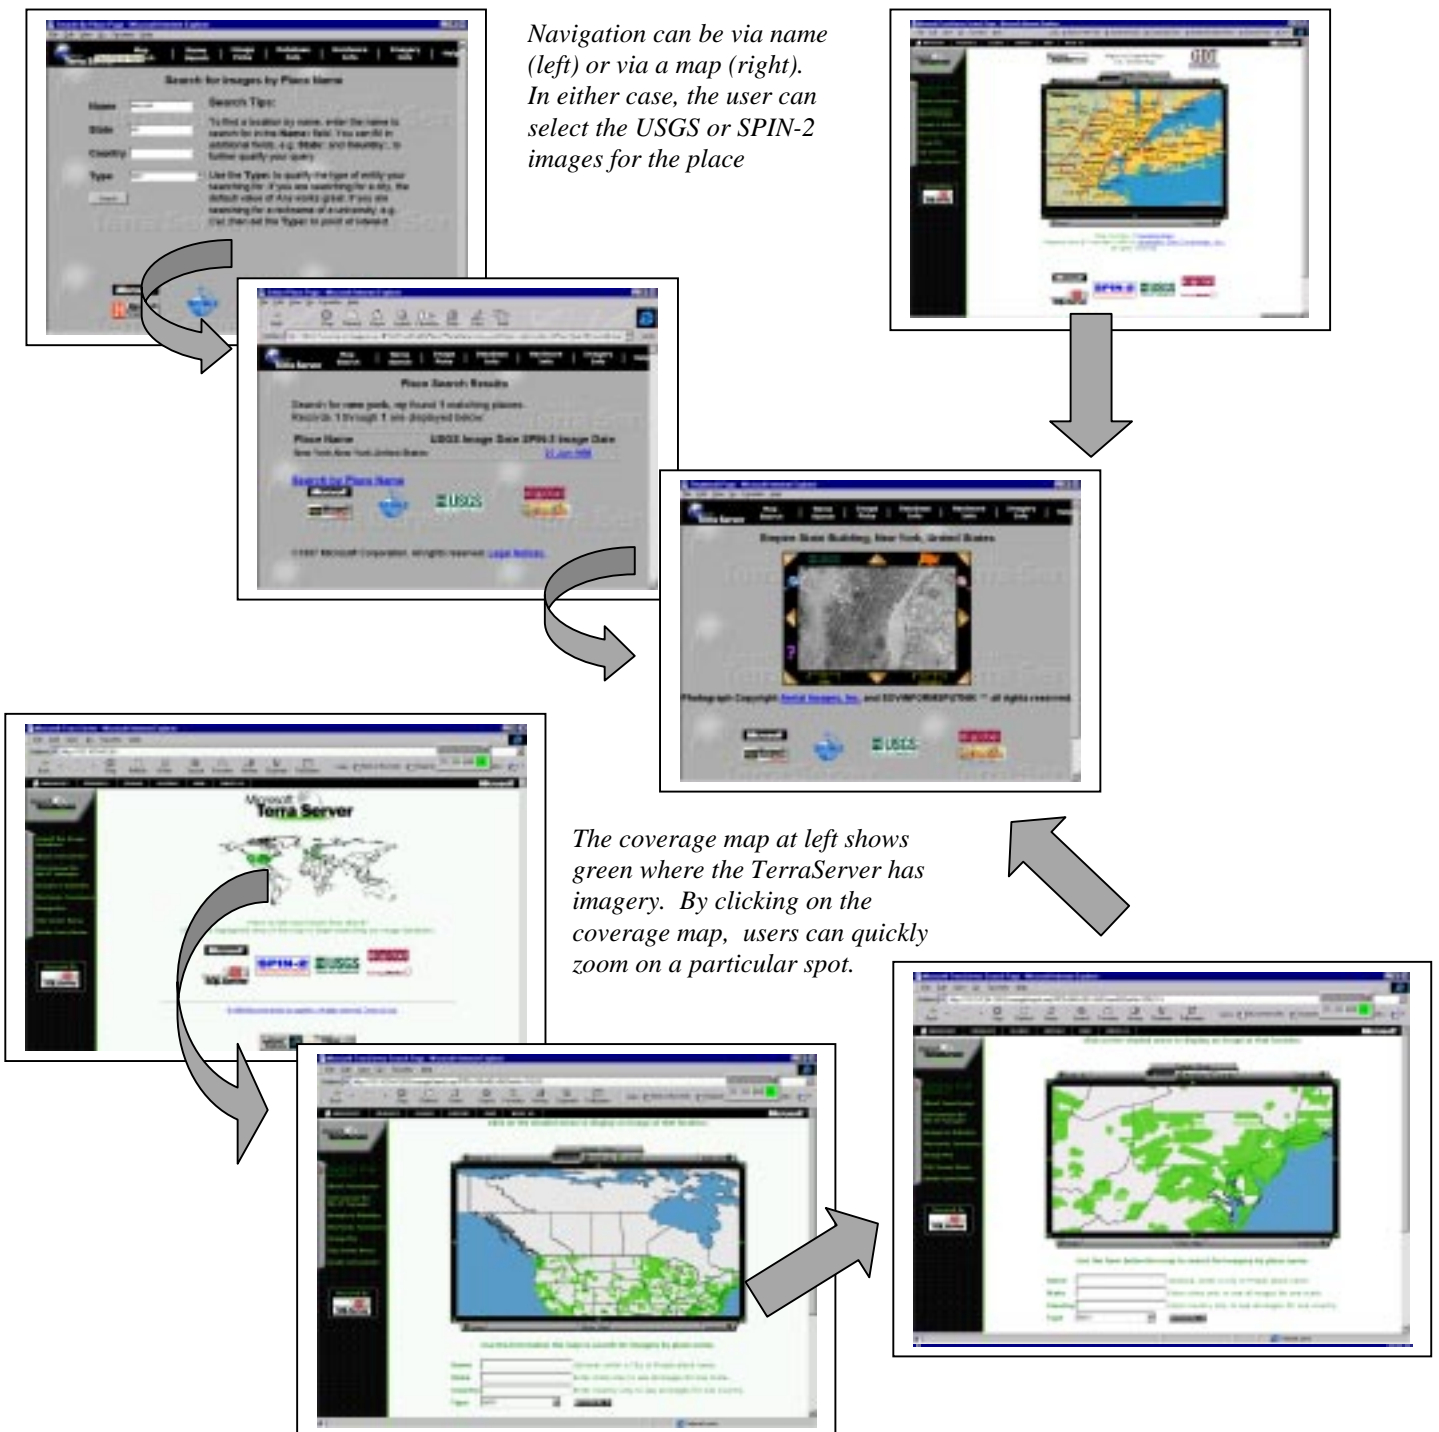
Navigation can be via name (left) or via a map (right). In either case, the user can select the USGS or SPIN-2 images for the place

Search for Images by Place Name

Name

State

Country

Type

Search Tips:

Place Search Results

Place Name

USGS Image Date

SPIN-2 Image Date

Search by Place Name

Empire State Building, New York, United States

Photograph Copyright Aerial Images, Inc. and SOVINFORMSPUTNIK all rights reserved.

The coverage map at left shows green where the TerraServer has imagery. By clicking on the coverage map, users can quickly zoom on a particular spot.

Microsoft Terra Server

SPIN-2

USGS